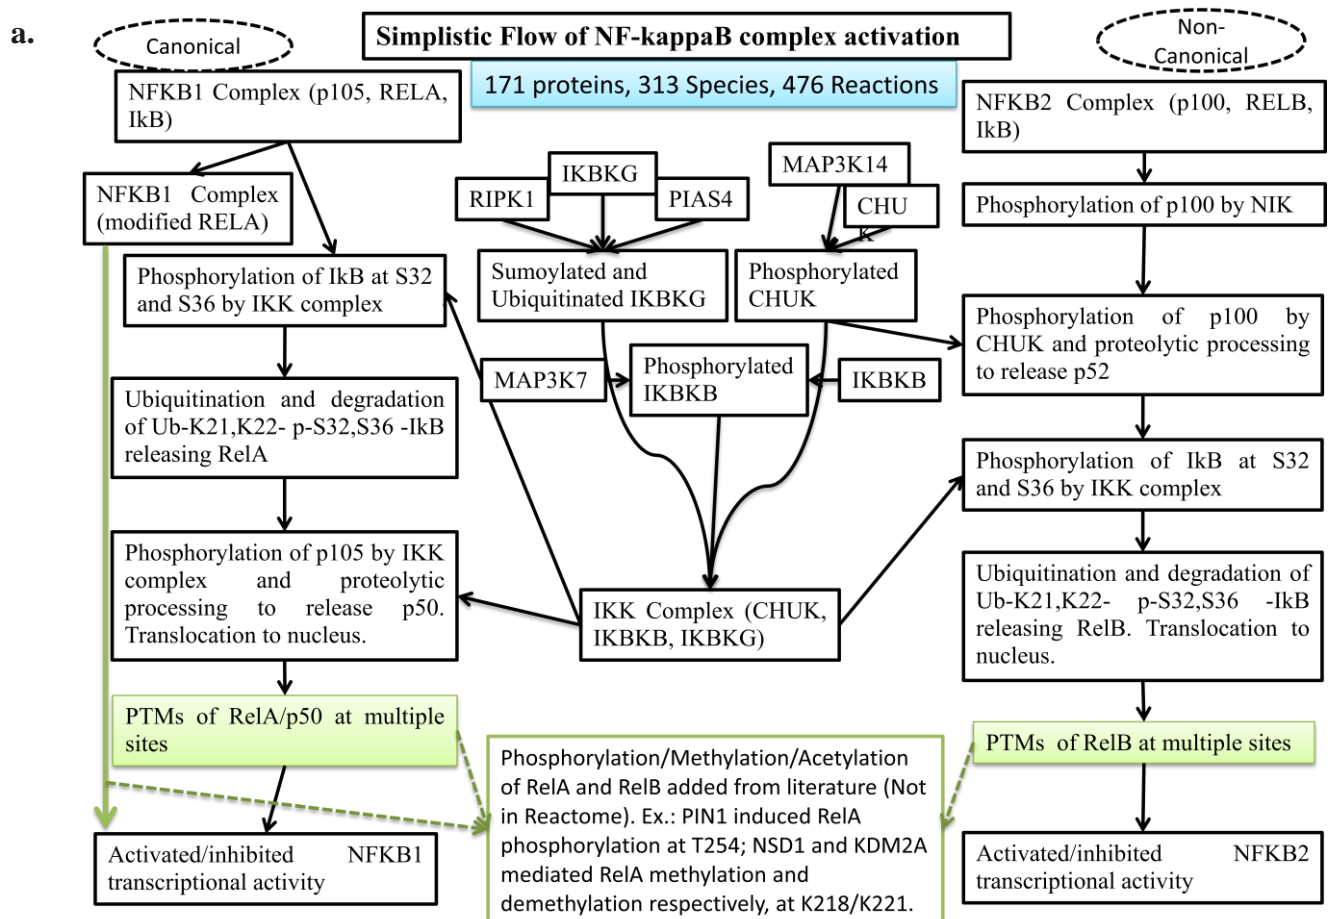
a.

Canonical

Simplistic Flow of NF-kappaB complex activation

Non-Canonical

171 proteins, 313 Species, 476 Reactions

NFKB1 Complex (p105, RELA, IkB)

NFKB2 Complex (p100, RELB, IkB)

NFKB1 Complex (modified RELA)

IKBKG

RIPK1

PIAS4

MAP3K14

CHUK

Phosphorylation of p100 by NIK

Phosphorylation of IkB at S32 and S36 by IKK complex

Sumoylated and Ubiquitinated IKBKG

Phosphorylated CHUK

Phosphorylation of p100 by CHUK and proteolytic processing to release p52

MAP3K7

Phosphorylated IKBKB

IKBKB

Ubiquitination and degradation of Ub-K21,K22- p-S32,S36 -IkB releasing RelA

Phosphorylation of IkB at S32 and S36 by IKK complex

Phosphorylation of p105 by IKK complex and proteolytic processing to release p50. Translocation to nucleus.

IKK Complex (CHUK, IKBKB, IKBKG)

Ubiquitination and degradation of Ub-K21,K22- p-S32,S36 -IkB releasing RelB. Translocation to nucleus.

PTMs of RelA/p50 at multiple sites

Phosphorylation/Methylation/Acetylation of RelA and RelB added from literature (Not in Reactome). Ex.: PIN1 induced RelA phosphorylation at T254; NSD1 and KDM2A mediated RelA methylation and demethylation respectively, at K218/K221.

PTMs of RelB at multiple sites

Activated/inhibited NFKB1 transcriptional activity

Activated/inhibited NFKB2 transcriptional activity